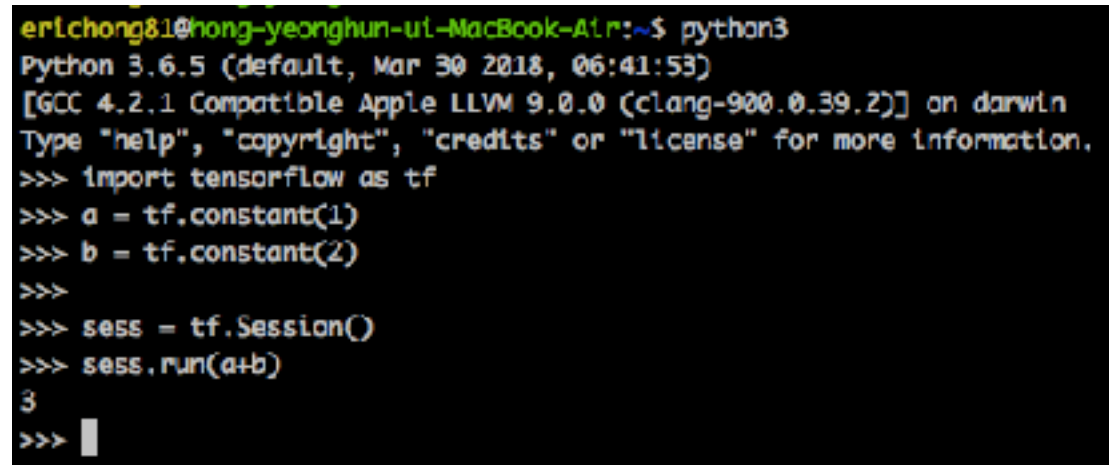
ericchong81@hong-yeonghun-ui-MacBook-Air:~$ python3
Python 3.6.5 (default, Mar 30 2018, 06:41:53)
[GCC 4.2.1 Compatible Apple LLVM 9.0.0 (clang-900.0.39.2)] on darwin
Type "help", "copyright", "credits" or "license" for more information.
>>> import tensorflow as tf
>>> a = tf.constant(1)
>>> b = tf.constant(2)
>>>
>>> sess = tf.Session()
>>> sess.run(a+b)
3
>>>